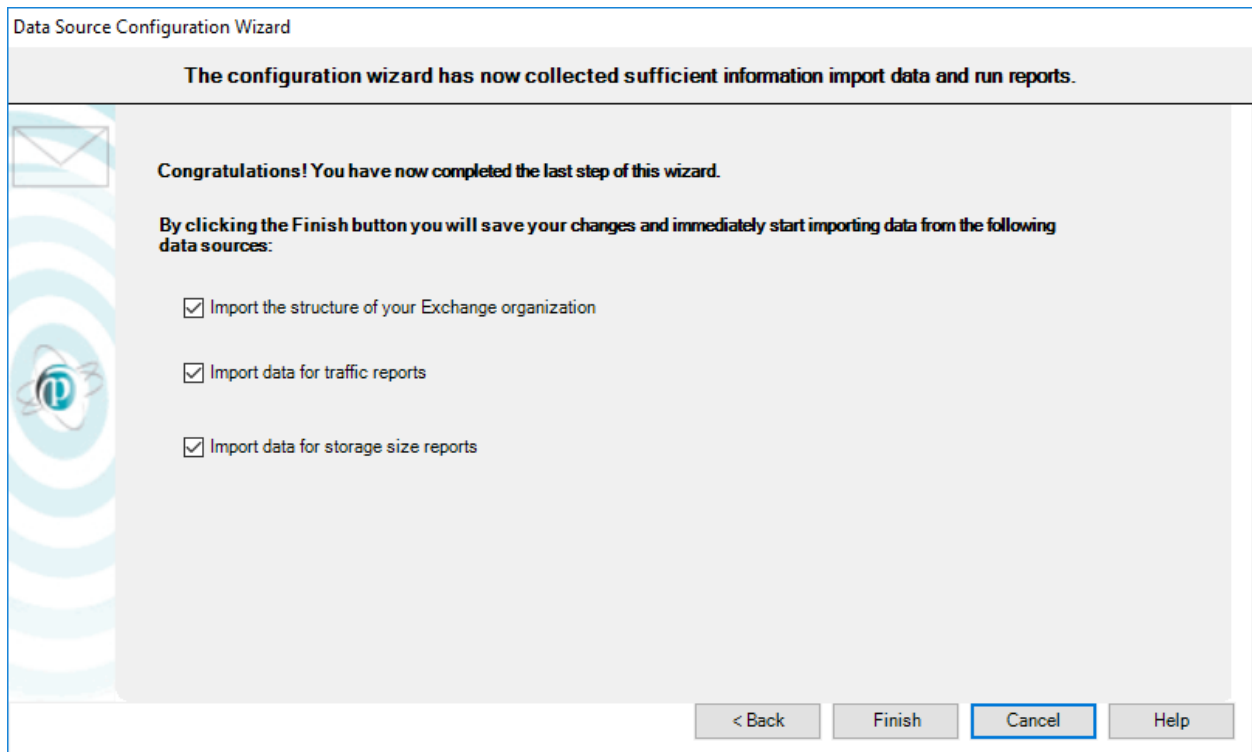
Data Source Configuration Wizard

The configuration wizard has now collected sufficient information import data and run reports.

Congratulations! You have now completed the last step of this wizard.

By clicking the Finish button you will save your changes and immediately start importing data from the following data sources:

☑ Import the structure of your Exchange organization

☑ Import data for traffic reports

☑ Import data for storage size reports

< Back
Finish
Cancel
Help